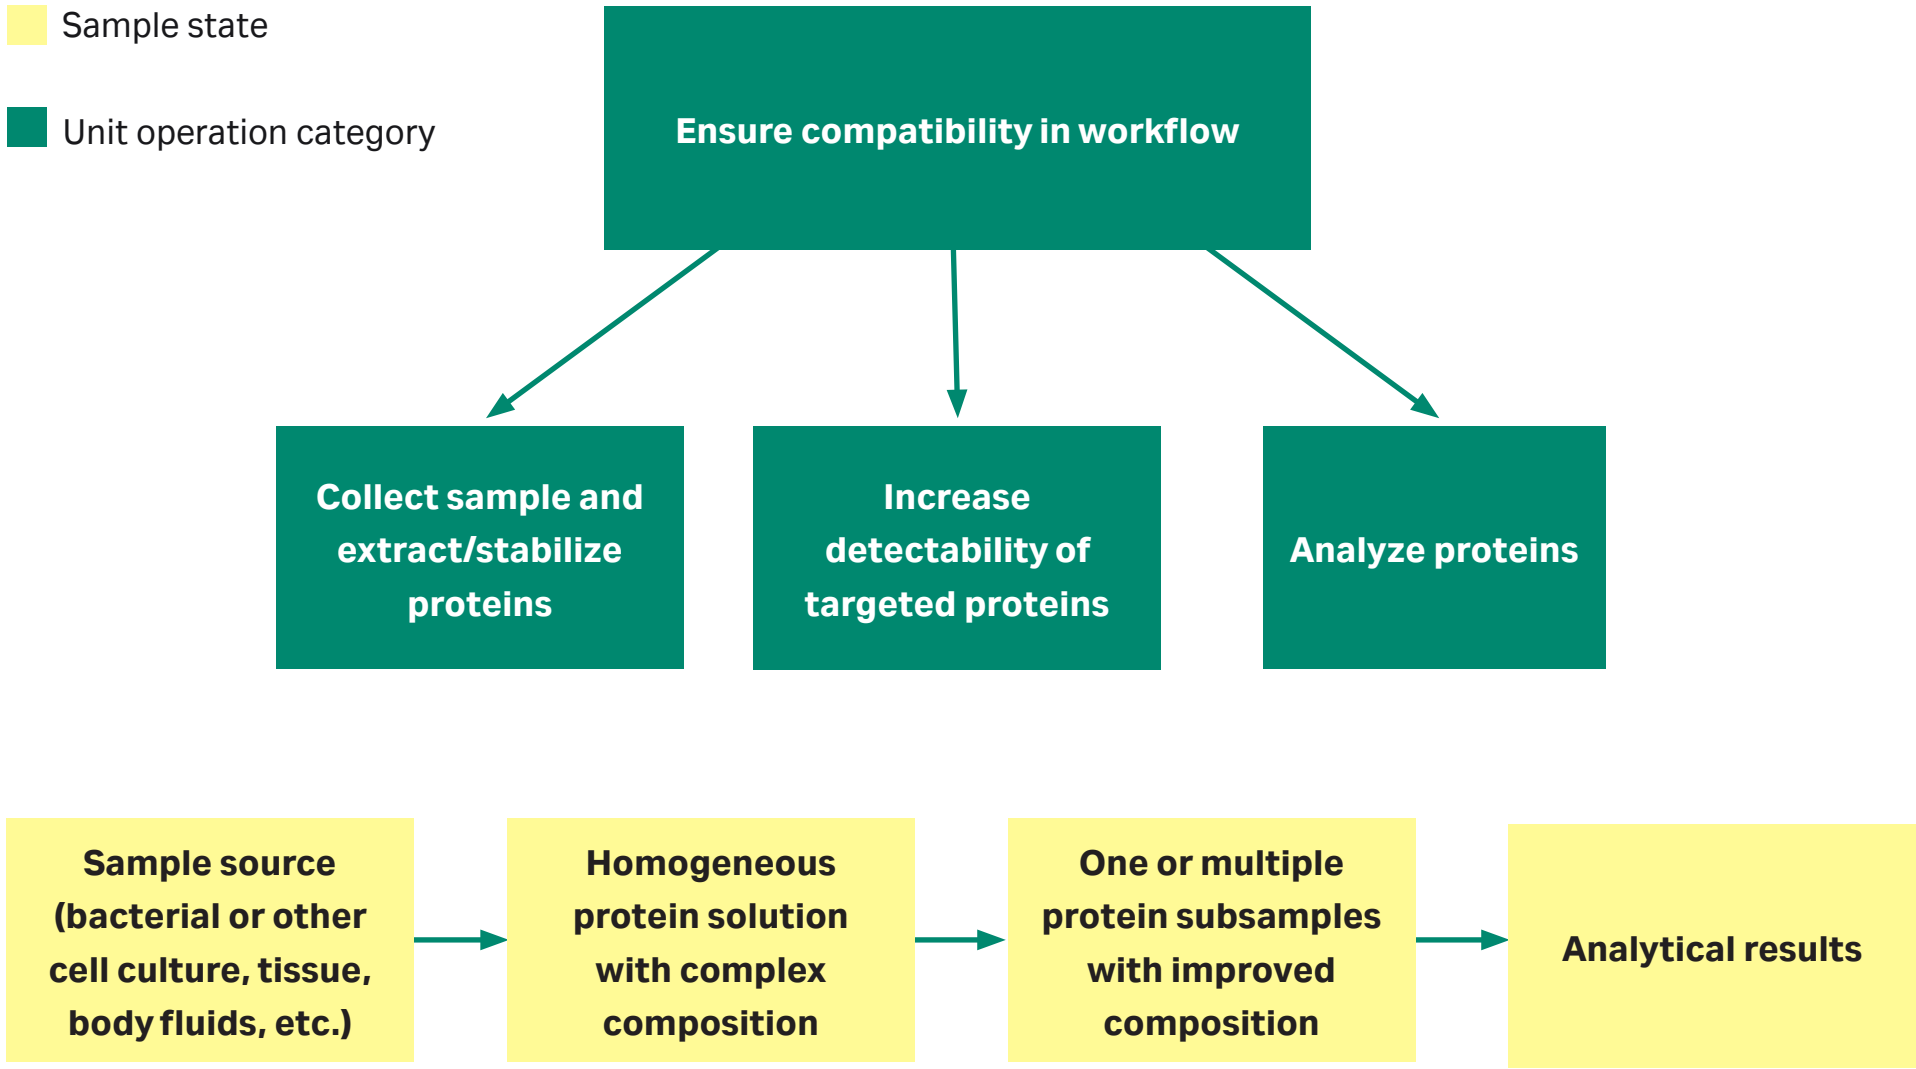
Sample state

Unit operation category

Ensure compatibility in workflow

Collect sample and extract/stabilize proteins

Increase detectability of targeted proteins

Analyze proteins

Sample source (bacterial or other cell culture, tissue, body fluids, etc.)

Homogeneous protein solution with complex composition

One or multiple protein subsamples with improved composition

Analytical results